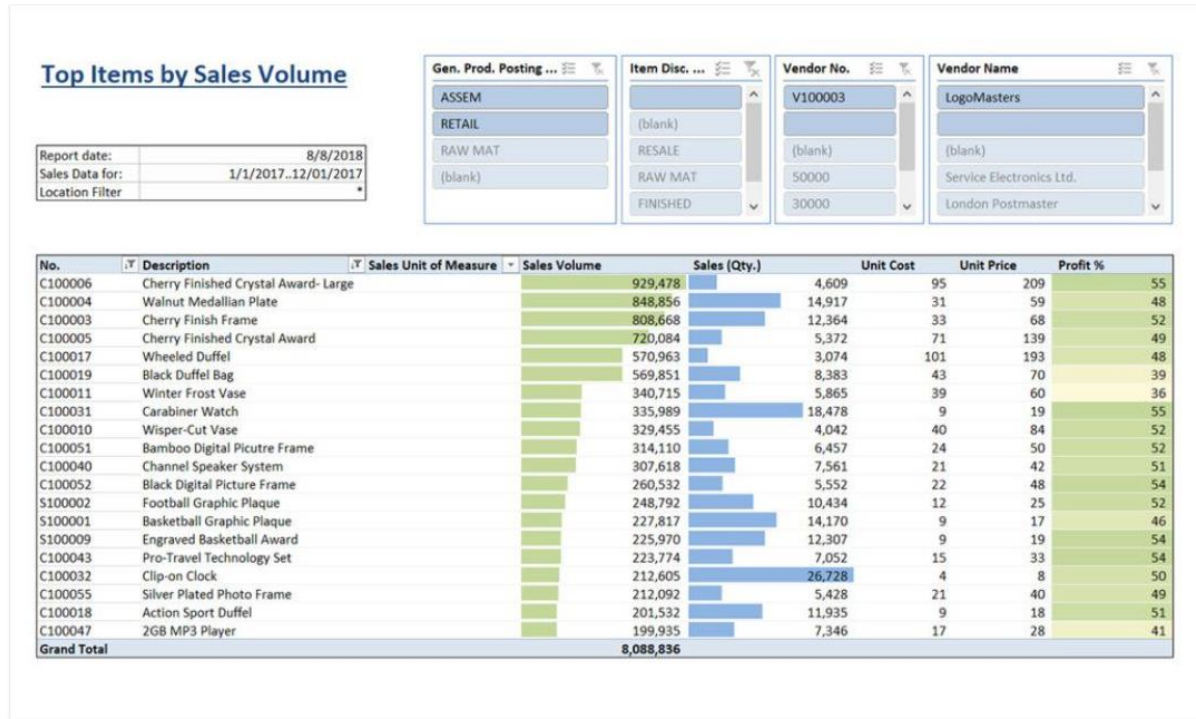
Top Items by Sales Volume

| Report date: | 8/8/2018 |
|---|---|
| Sales Data for: | 1/1/2017..12/01/2017 |
| Location Filter | * |

Gen. Prod. Posting ...
ASSEM
RETAIL
RAW MAT
(blank)

Item Disc. ...
(blank)
RESALE
RAW MAT
FINISHED

Vendor No.
V100003
(blank)
50000
30000

Vendor Name
LogoMasters
(blank)
Service Electronics Ltd.
London Postmaster

| No. | Description | Sales Unit of Measure | Sales Volume | Sales (Qty.) | Unit Cost | Unit Price | Profit % |
|---|---|---|---|---|---|---|---|
| C100006 | Cherry Finished Crystal Award- Large | | 929,478 | 4,609 | 95 | 209 | 55 |
| C100004 | Walnut Medallian Plate | | 848,856 | 14,917 | 31 | 59 | 48 |
| C100003 | Cherry Finish Frame | | 808,668 | 12,364 | 33 | 68 | 52 |
| C100005 | Cherry Finished Crystal Award | | 720,084 | 5,372 | 71 | 139 | 49 |
| C100017 | Wheeled Duffel | | 570,963 | 3,074 | 101 | 193 | 48 |
| C100019 | Black Duffel Bag | | 569,851 | 8,383 | 43 | 70 | 39 |
| C100011 | Winter Frost Vase | | 340,715 | 5,865 | 39 | 60 | 36 |
| C100031 | Carabiner Watch | | 335,989 | 18,478 | 9 | 19 | 55 |
| C100010 | Wisper-Cut Vase | | 329,455 | 4,042 | 40 | 84 | 52 |
| C100051 | Bamboo Digital Picutre Frame | | 314,110 | 6,457 | 24 | 50 | 52 |
| C100040 | Channel Speaker System | | 307,618 | 7,561 | 21 | 42 | 51 |
| C100052 | Black Digital Picture Frame | | 260,532 | 5,552 | 22 | 48 | 54 |
| S100002 | Football Graphic Plaque | | 248,792 | 10,434 | 12 | 25 | 52 |
| S100001 | Basketball Graphic Plaque | | 227,817 | 14,170 | 9 | 17 | 46 |
| S100009 | Engraved Basketball Award | | 225,970 | 12,307 | 9 | 19 | 54 |
| C100043 | Pro-Travel Technology Set | | 223,774 | 7,052 | 15 | 33 | 54 |
| C100032 | Clip-on Clock | | 212,605 | 26,728 | 4 | 8 | 50 |
| C100055 | Silver Plated Photo Frame | | 212,092 | 5,428 | 21 | 40 | 49 |
| C100018 | Action Sport Duffel | | 201,532 | 11,935 | 9 | 18 | 51 |
| C100047 | 2GB MP3 Player | | 199,935 | 7,346 | 17 | 28 | 41 |
| Grand Total | | | 8,088,836 | | | | |